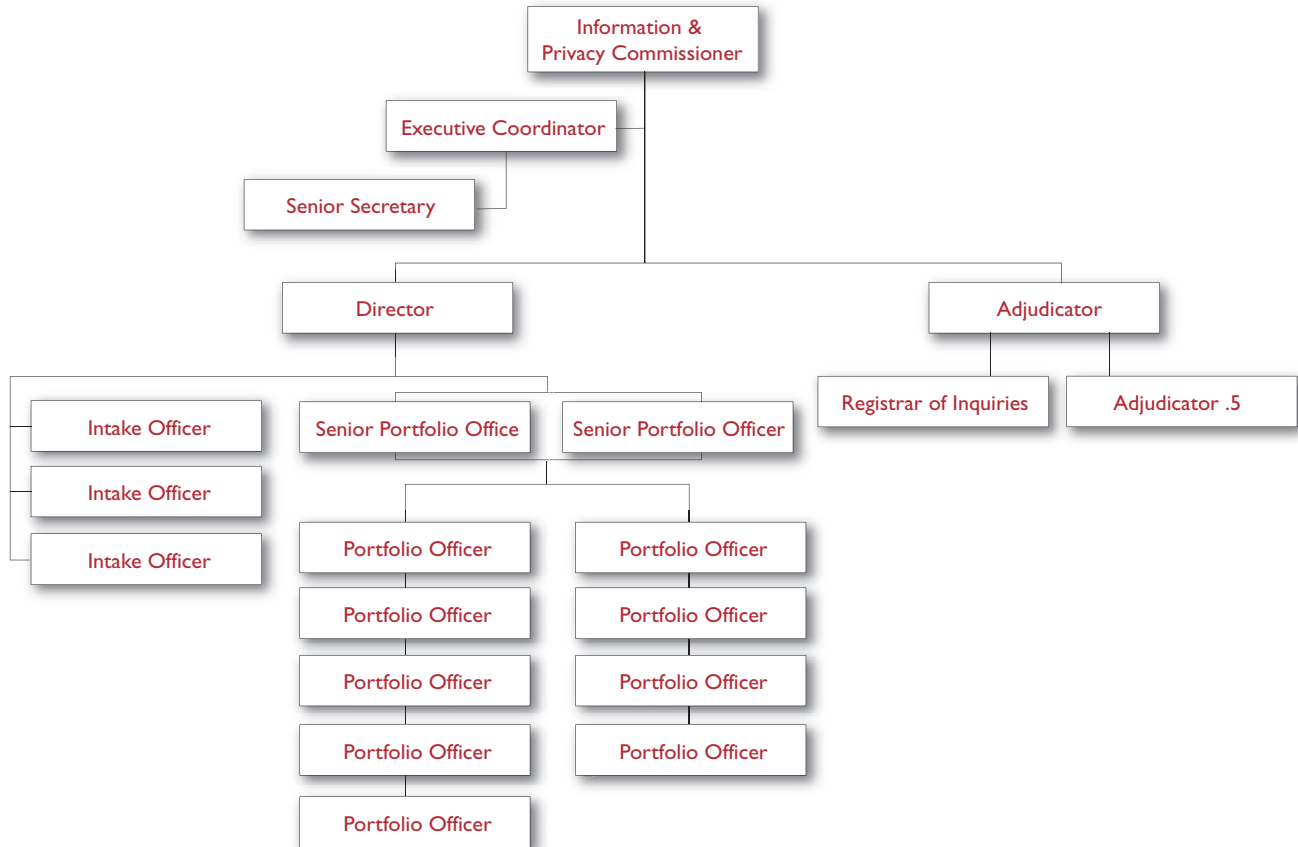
Information & Privacy Commissioner

Executive Coordinator

Senior Secretary

Director

Adjudicator

Intake Officer

Intake Officer

Intake Officer

Senior Portfolio Office

Senior Portfolio Officer

Registrar of Inquiries

Adjudicator .5

Portfolio Officer

Portfolio Officer

Portfolio Officer

Portfolio Officer

Portfolio Officer

Portfolio Officer

Portfolio Officer

Portfolio Officer

Portfolio Officer